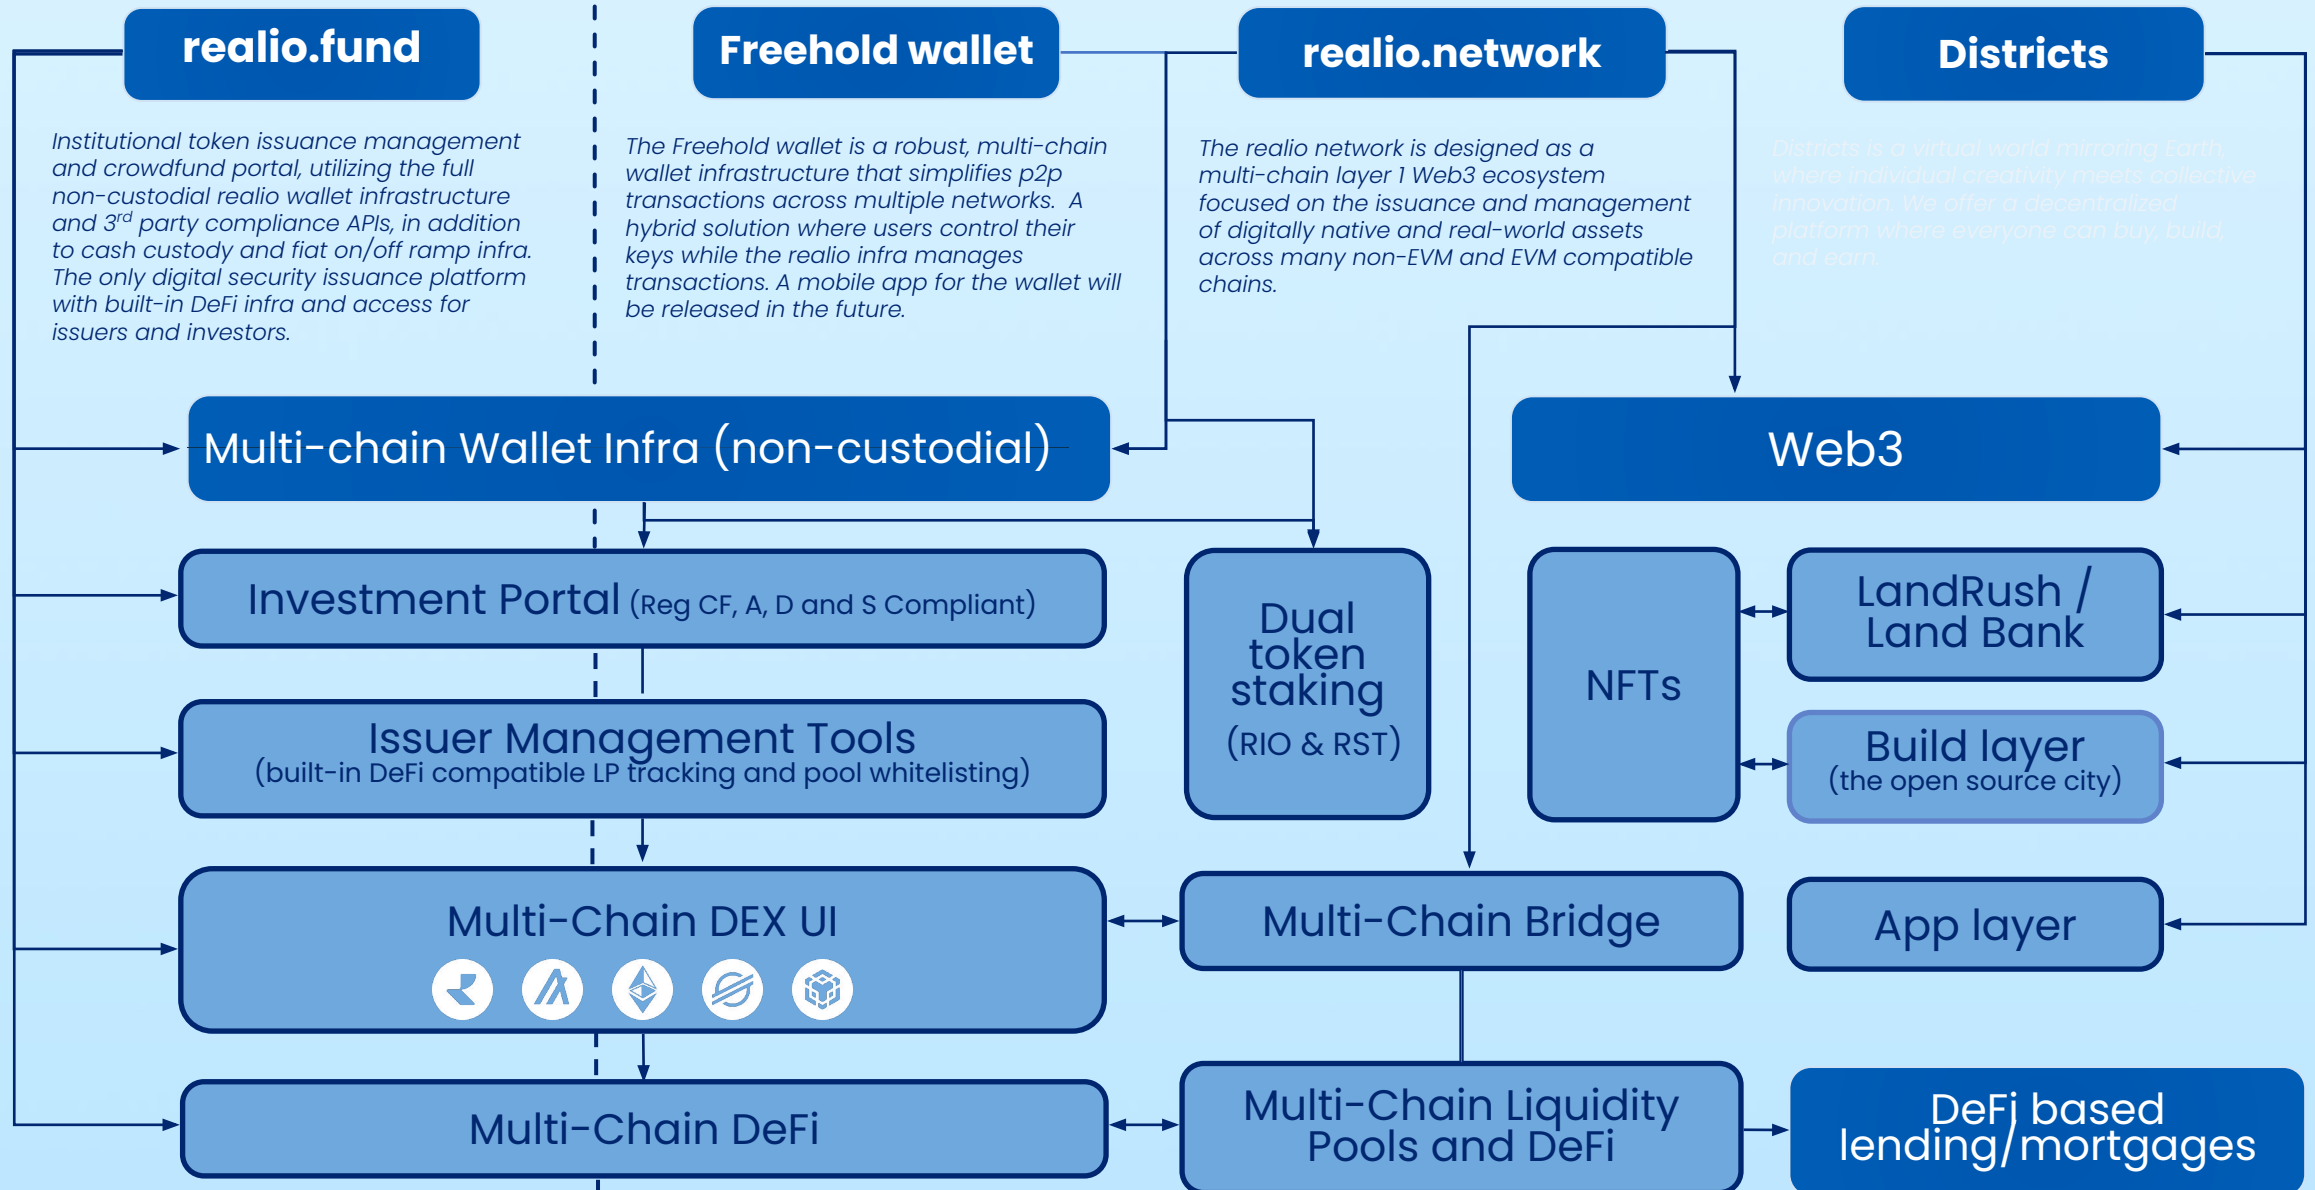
realio.fund

Institutional token issuance management and crowdfund portal, utilizing the full non-custodial realio wallet infrastructure and 3$^{rd}$ party compliance APIs, in addition to cash custody and fiat on/off ramp infra. The only digital security issuance platform with built-in DeFi infra and access for issuers and investors.

Freehold wallet

The Freehold wallet is a robust, multi-chain wallet infrastructure that simplifies p2p transactions across multiple networks. A hybrid solution where users control their keys while the realio infra manages transactions. A mobile app for the wallet will be released in the future.

realio.network

The realio network is designed as a multi-chain layer 1 Web3 ecosystem focused on the issuance and management of digitally native and real-world assets across many non-EVM and EVM compatible chains.

Districts

Districts is a virtual world mirroring Earth, where individual creativity meets collective innovation. We offer a decentralized platform where everyone can buy, build, and earn.

Multi-chain Wallet Infra (non-custodial)

Web3

Investment Portal (Reg CF, A, D and S Compliant)

Dual token staking (RIO & RST)

NFTs

LandRush / Land Bank

Issuer Management Tools (built-in DeFi compatible LP tracking and pool whitelisting)

Build layer (the open source city)

Multi-Chain DEX UI

Multi-Chain Bridge

App layer

Multi-Chain DeFi

Multi-Chain Liquidity Pools and DeFi

DeFi based lending/mortgages